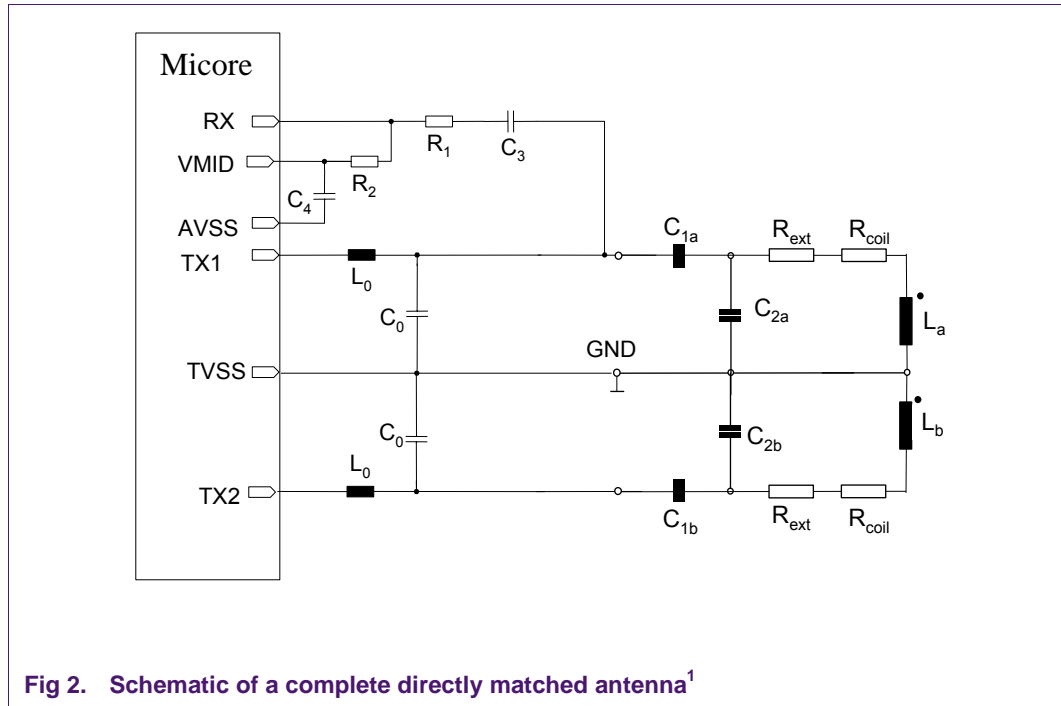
Micore

RX

VMID

AVSS

TX1

TVSS

TX2

$R_1$

$C_3$

$R_2$

$C_4$

$L_0$

$C_0$

$C_0$

$L_0$

GND

$C_{1a}$

$R_{ext}$

$R_{coil}$

$C_{2a}$

$L_a$

$C_{2b}$

$L_b$

$C_{1b}$

$R_{ext}$

$R_{coil}$

Fig 2. Schematic of a complete directly matched antenna$^1$